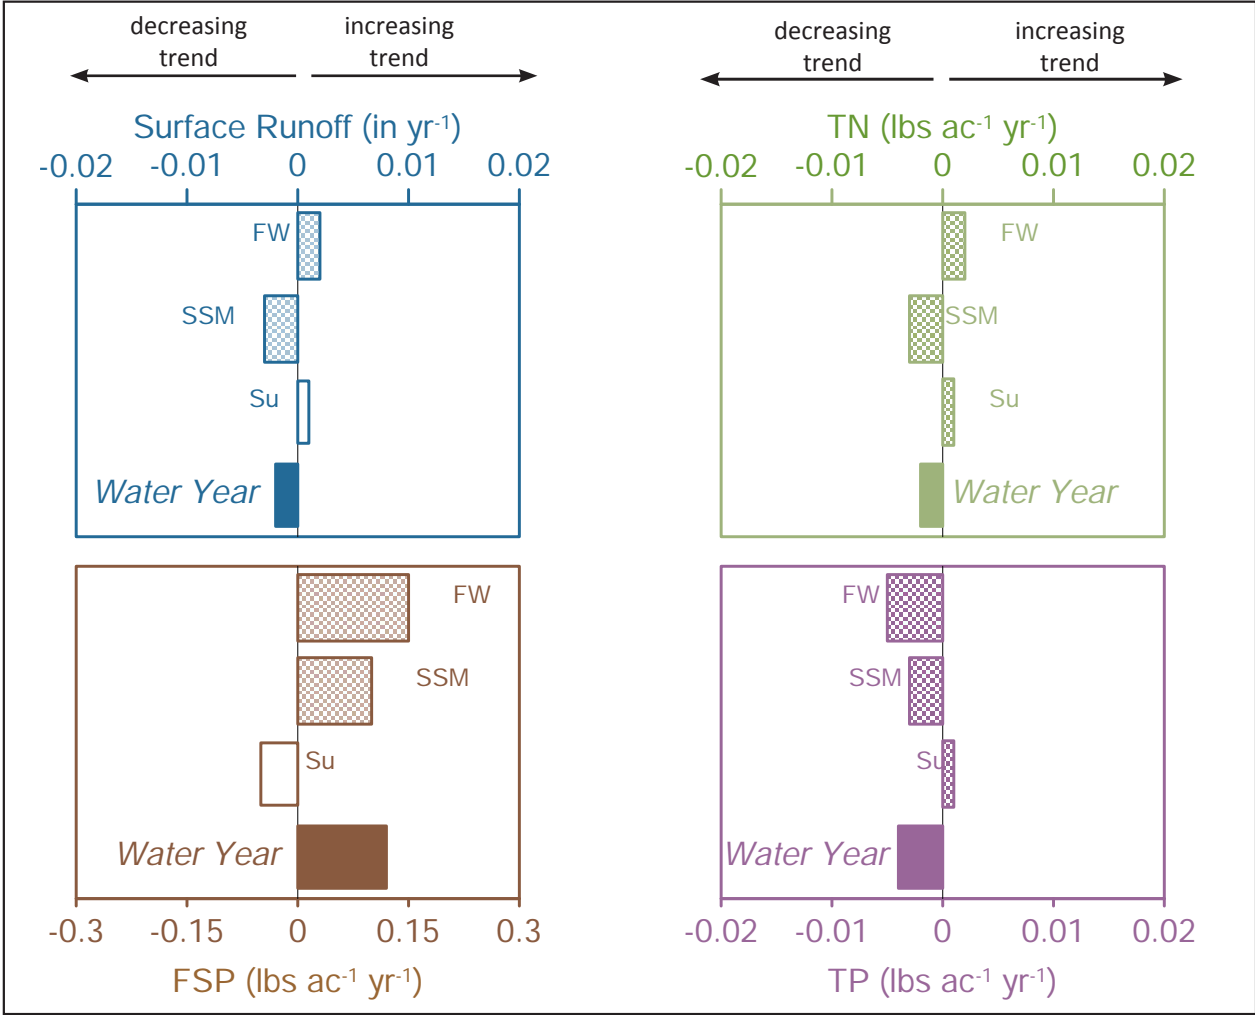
decreasing trend

increasing trend

Surface Runoff (in yr$^{-1}$)

-0.02 -0.01 0 0.01 0.02

FW

SSM

Su

Water Year

decreasing trend

increasing trend

TN (lbs ac$^{-1}$ yr$^{-1}$)

-0.02 -0.01 0 0.01 0.02

FW

SSM

Su

Water Year

FW

SSM

Su

Water Year

-0.3 -0.15 0 0.15 0.3

FSP (lbs ac$^{-1}$ yr$^{-1}$)

FW

SSM

Su

Water Year

-0.02 -0.01 0 0.01 0.02

TP (lbs ac$^{-1}$ yr$^{-1}$)